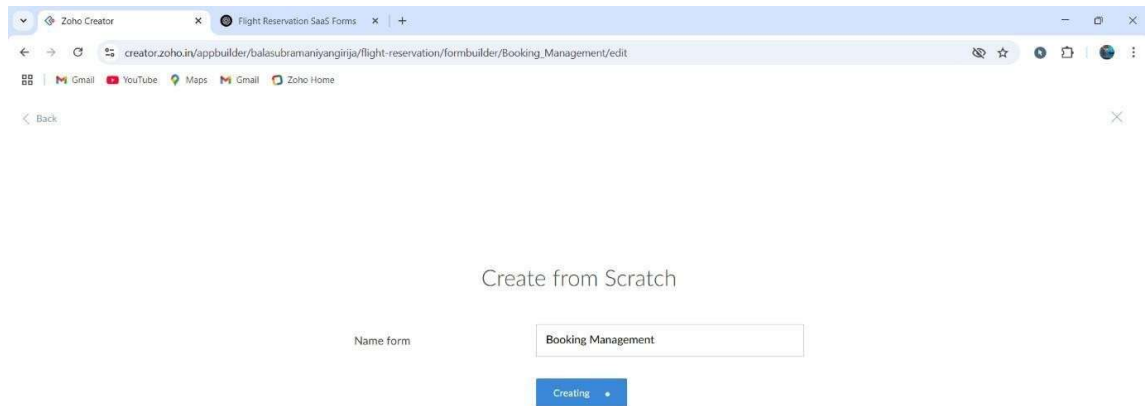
Zoho Creator × Flight Reservation SaaS Forms × +

creator.zoho.in/appbuilder/balasubramaniyangirija/flight-reservation/formbuilder/Booking_Management/edit

Gmail YouTube Maps Gmail Zoho Home

< Back

Create from Scratch

Name form

Booking Management

Creating